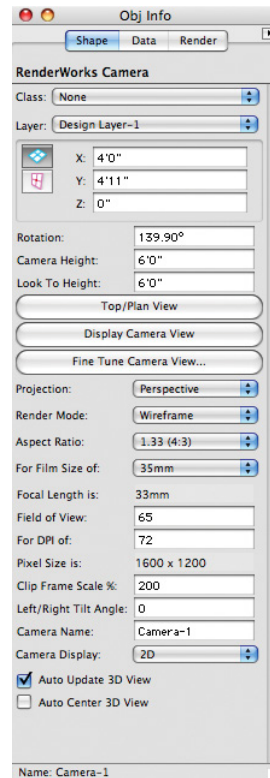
Obj Info

Shape | Data | Render

RenderWorks Camera

Class: None

Layer: Design Layer-1

X: 4'0"

Y: 4'11"

Z: 0"

Rotation: 139.90°

Camera Height: 6'0"

Look To Height: 6'0"

Top/Plan View

Display Camera View

Fine Tune Camera View...

Projection: Perspective

Render Mode: Wireframe

Aspect Ratio: 1.33 (4:3)

For Film Size of: 35mm

Focal Length is: 33mm

Field of View: 65

For DPI of: 72

Pixel Size is: 1600 x 1200

Clip Frame Scale %: 200

Left/Right Tilt Angle: 0

Camera Name: Camera-1

Camera Display: 2D

Auto Update 3D View

Auto Center 3D View

Name: Camera-1